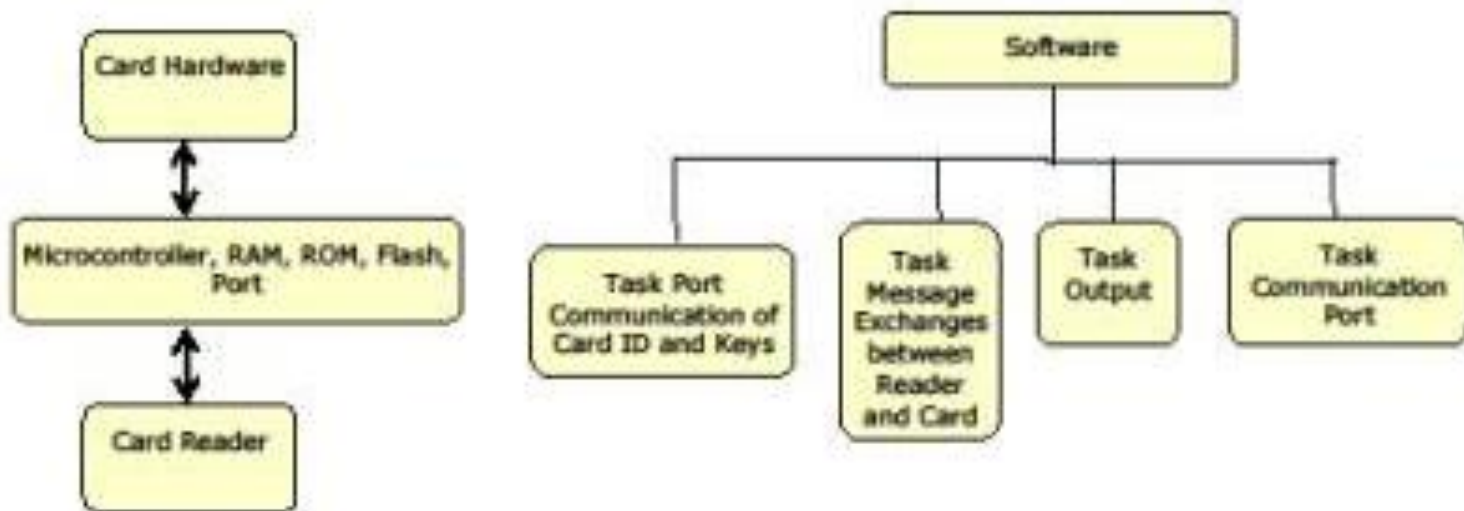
Card Hardware

Microcontroller, RAM, ROM, Flash, Port

Card Reader

Software

Task Port Communication of Card ID and Keys

Task Message Exchanges between Reader and Card

Task Output

Task Communication Port